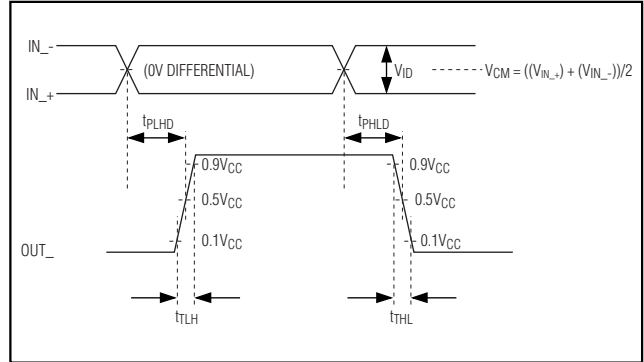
IN_-

IN_+

(0V DIFFERENTIAL)

$V_{ID}$

$V_{CM} = ((V_{IN\_+}) + (V_{IN\_-}))/2$

$t_{PLHD}$

$t_{PHLD}$

$0.9V_{CC}$

$0.5V_{CC}$

$0.1V_{CC}$

$0.9V_{CC}$

$0.5V_{CC}$

$0.1V_{CC}$

OUT_

$t_{TLH}$

$t_{THL}$